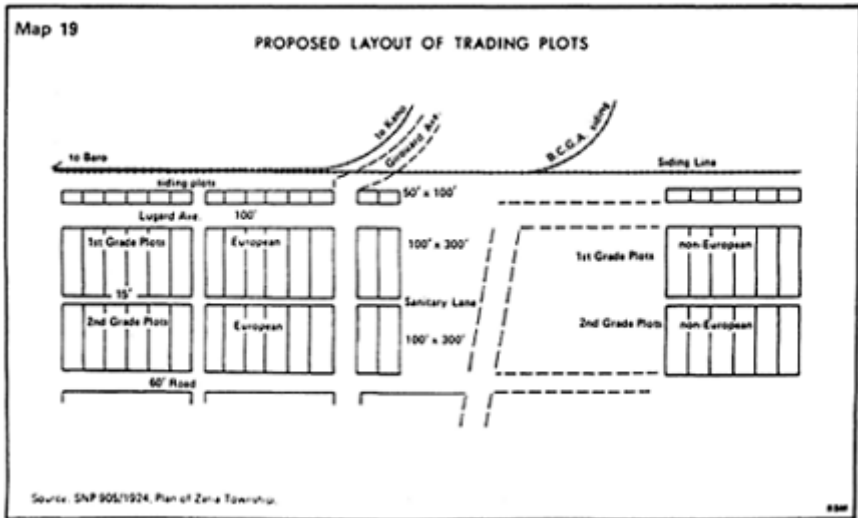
Map 19

PROPOSED LAYOUT OF TRADING PLOTS

to Baro

to Kano

Girouard Ave.

B.C.G.A. siding

Siding Line

siding plots

50' x 100'

Lugard Ave.

100'

1st Grade Plots

European

100' x 300'

1st Grade Plots

non-European

15'

Sanitary Lane

2nd Grade Plots

European

100' x 300'

2nd Grade Plots

non-European

60' Road

Source: SNP 905/1924, Plan of Zaria Township.

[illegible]